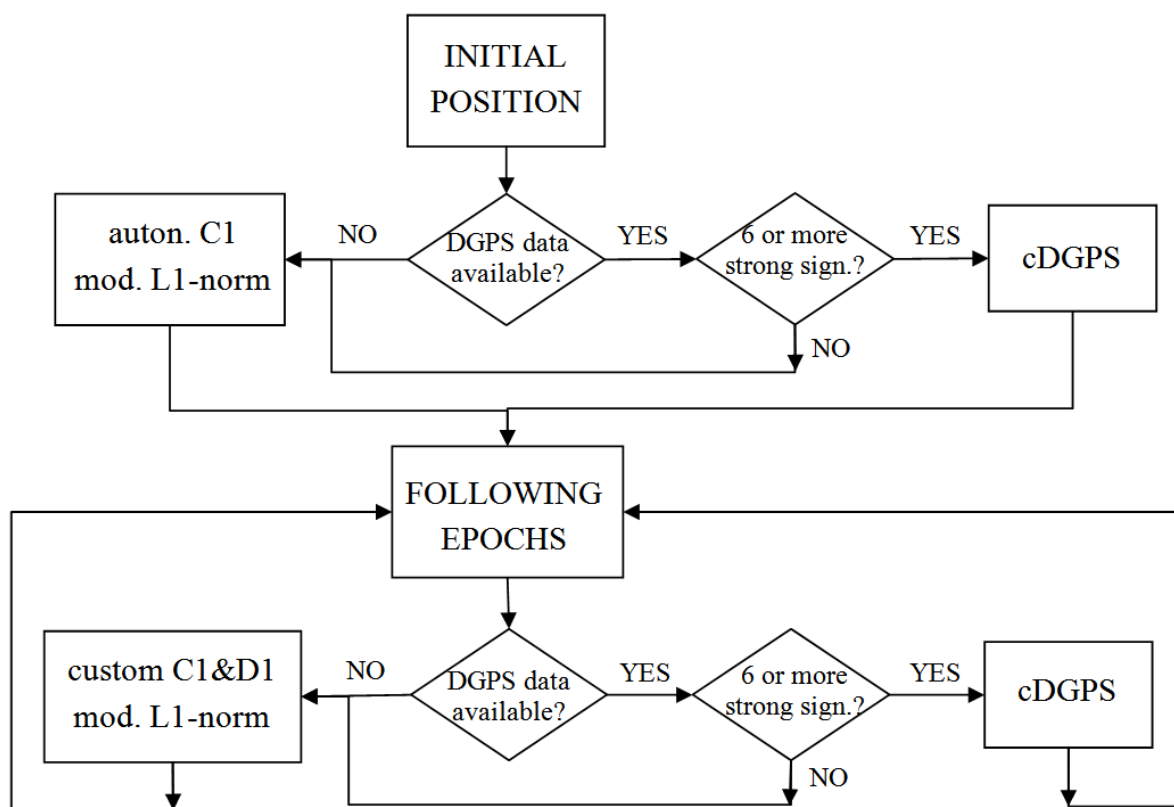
INITIAL POSITION

auton. C1
mod. L1-norm

NO

DGPS data available?

YES

6 or more strong sign.?

YES

cDGPS

NO

FOLLOWING EPOCHS

custom C1&D1
mod. L1-norm

NO

DGPS data available?

YES

6 or more strong sign.?

YES

cDGPS

NO